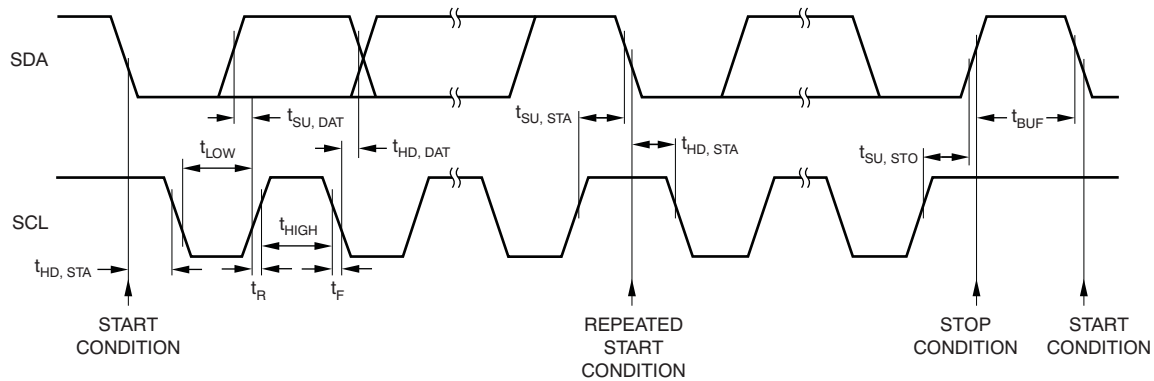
SDA

$t_{SU, DAT}$

$t_{HD, DAT}$

$t_{SU, STA}$

$t_{HD, STA}$

$t_{SU, STO}$

$t_{BUF}$

$t_{LOW}$

$t_{HIGH}$

SCL

$t_{HD, STA}$

$t_R$

$t_F$

START CONDITION

REPEATED START CONDITION

STOP CONDITION

START CONDITION